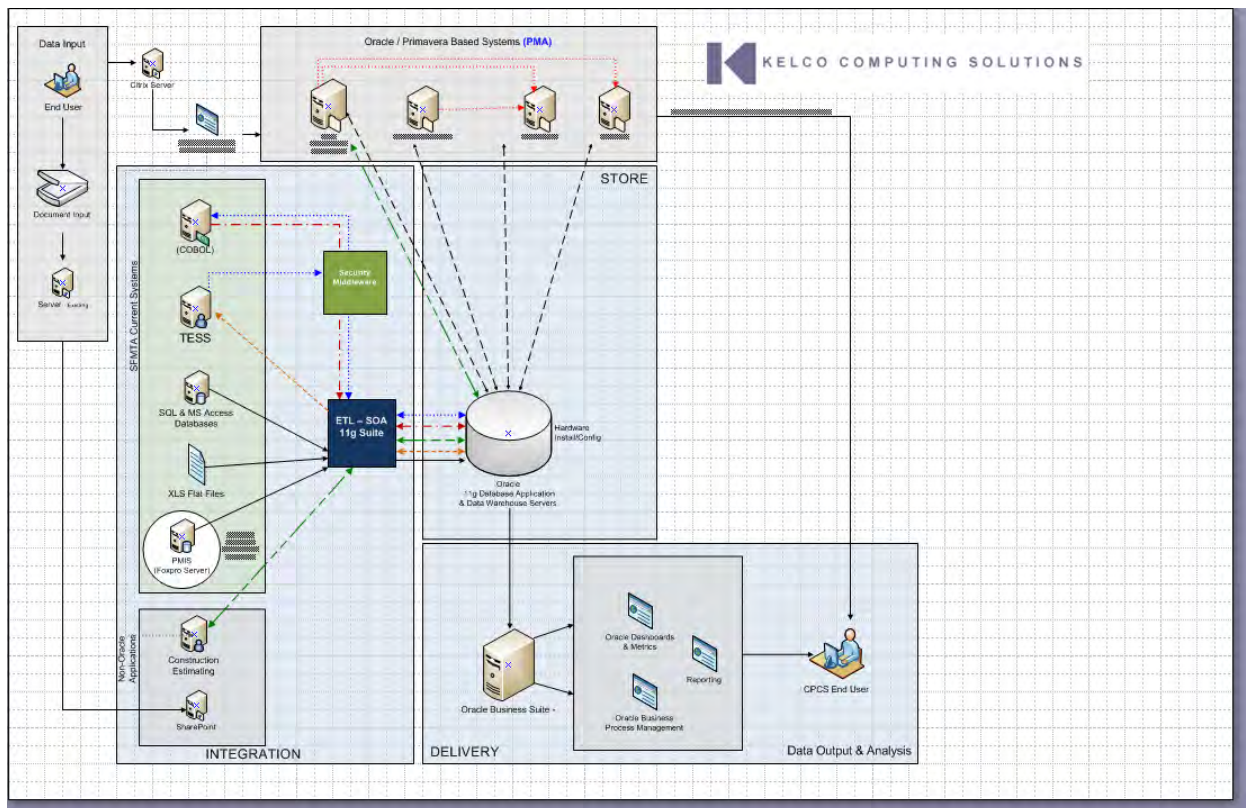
Data Input

End User

Citrix Server

Document Input

Server Existing

Oracle / Primavera Based Systems (PMA)

KELCO COMPUTING SOLUTIONS

STORE

SFMTA Current Systems

(COBOL)

Security Middleware

TESS

SQL & MS Access Databases

XLS Flat Files

PMIS (Foxpro Server)

ETL – SOA 11g Suite

Hardware Install/Config

Oracle 11g Database Application & Data Warehouse Servers

Non-Oracle Applications

Construction Estimating

SharePoint

INTEGRATION

DELIVERY

Oracle Business Suite -

Oracle Dashboards & Metrics

Reporting

Oracle Business Process Management

CPCS End User

Data Output & Analysis